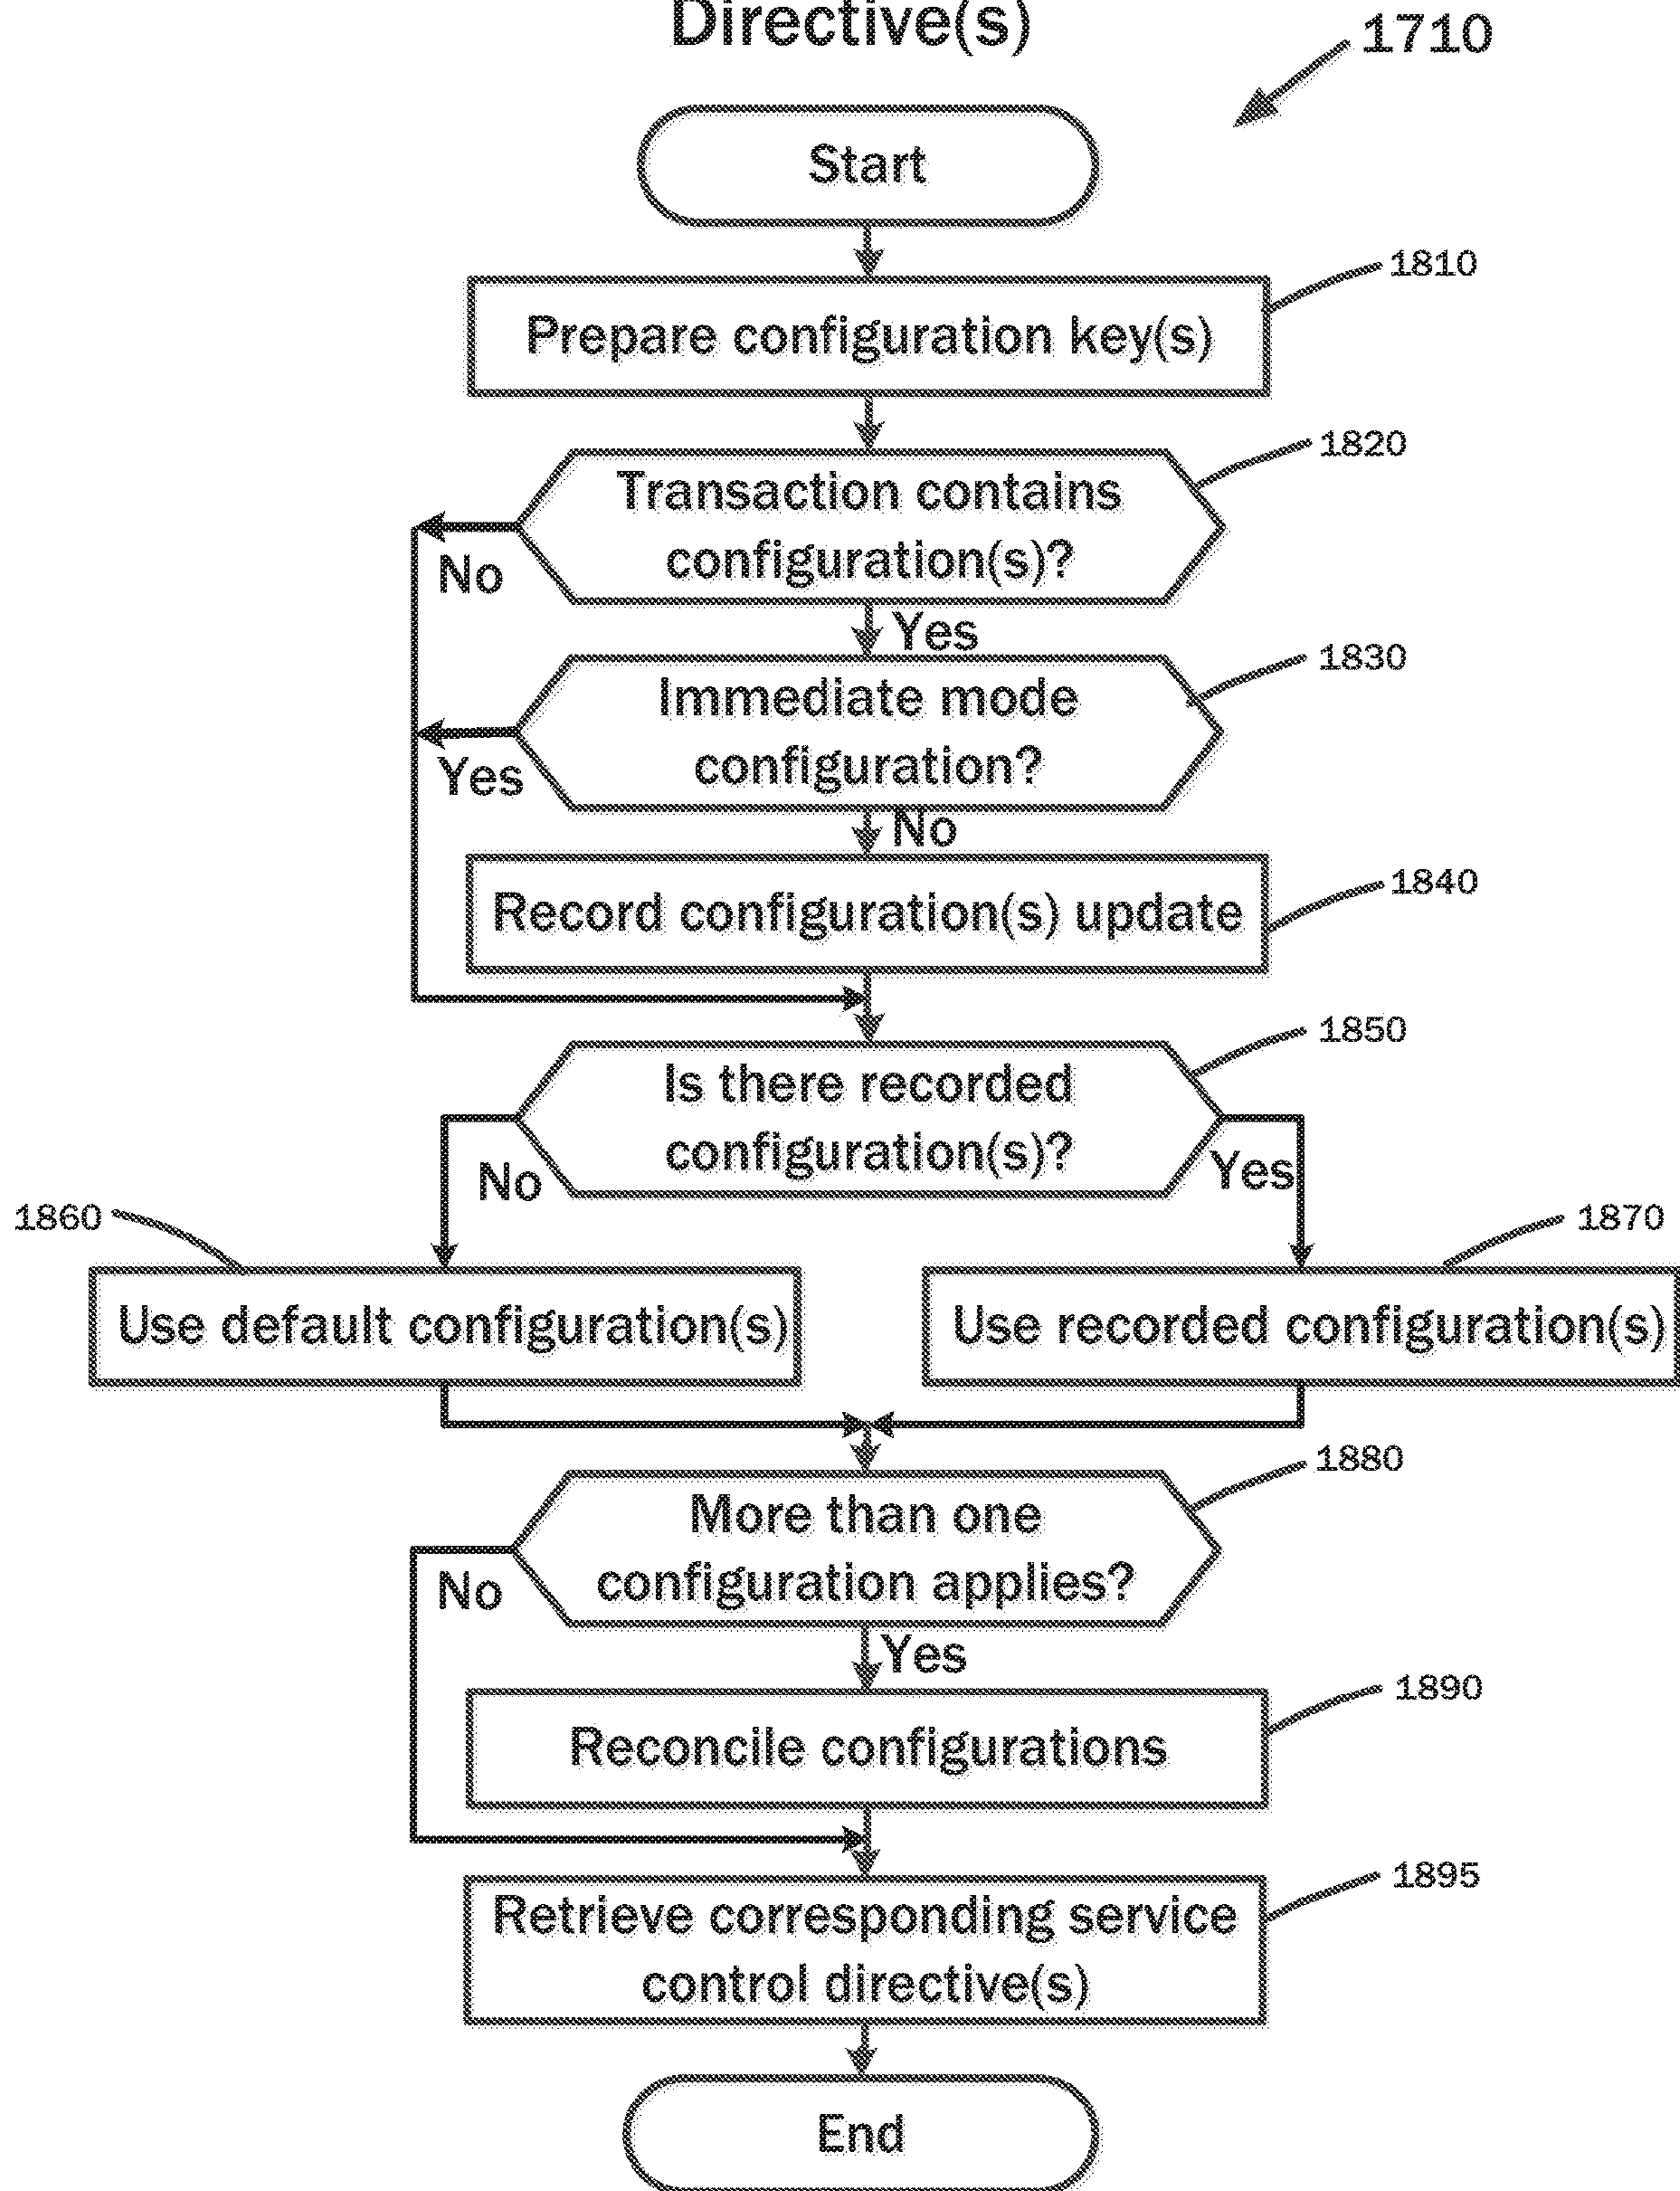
Directive(s)

1710

Start

1810

Prepare configuration key(s)

1820

Transaction contains configuration(s)?

No

Yes

1830

Immediate mode configuration?

Yes

No

1840

Record configuration(s) update

1850

Is there recorded configuration(s)?

No

Yes

1860

1870

Use default configuration(s)

Use recorded configuration(s)

1880

More than one configuration applies?

No

Yes

1890

Reconcile configurations

1895

Retrieve corresponding service control directive(s)

End